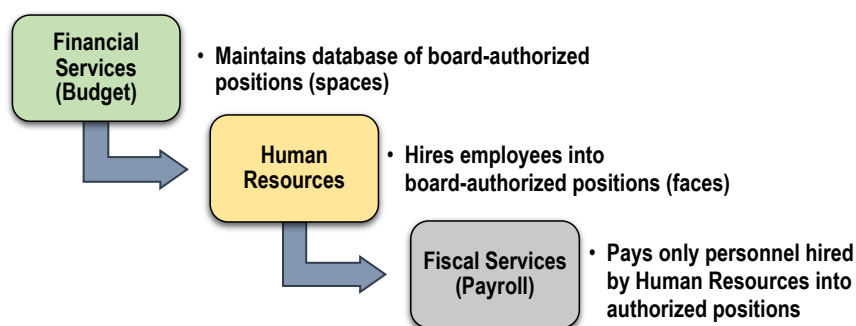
Financial Services (Budget)

• Maintains database of board-authorized positions (spaces)

Human Resources

• Hires employees into board-authorized positions (faces)

Fiscal Services (Payroll)

• Pays only personnel hired by Human Resources into authorized positions